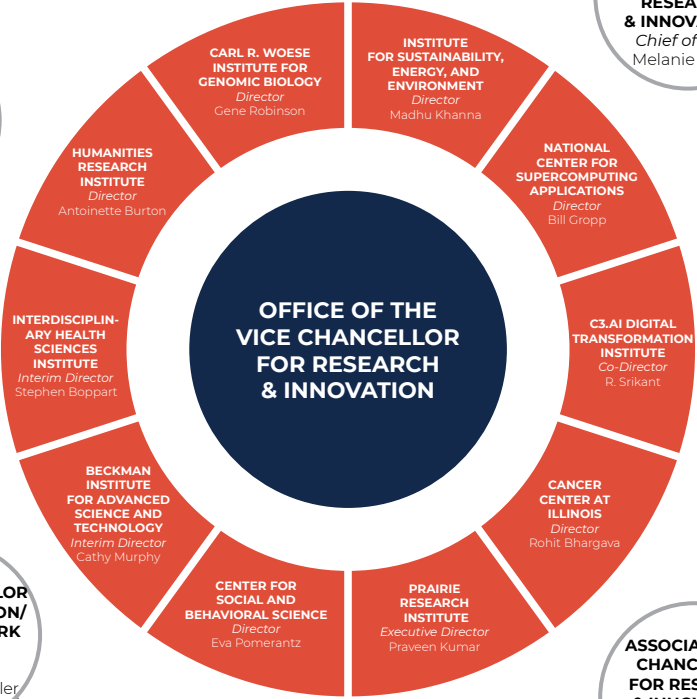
RESEA
& INNOVA
Chief of
Melanie

OFFICE OF THE VICE CHANCELLOR FOR RESEARCH & INNOVATION

CARL R. WOESE INSTITUTE FOR GENOMIC BIOLOGY
Director
Gene Robinson

INSTITUTE FOR SUSTAINABILITY, ENERGY, AND ENVIRONMENT
Director
Madhu Khanna

NATIONAL CENTER FOR SUPERCOMPUTING APPLICATIONS
Director
Bill Gropp

C3.AI DIGITAL TRANSFORMATION INSTITUTE
Co-Director
R. Srikant

CANCER CENTER AT ILLINOIS
Director
Rohit Bhargava

PRAIRIE RESEARCH INSTITUTE
Executive Director
Praveen Kumar

CENTER FOR SOCIAL AND BEHAVIORAL SCIENCE
Director
Eva Pomerantz

BECKMAN INSTITUTE FOR ADVANCED SCIENCE AND TECHNOLOGY
Interim Director
Cathy Murphy

INTERDISCIPLINARY HEALTH SCIENCES INSTITUTE
Interim Director
Stephen Boppart

HUMANITIES RESEARCH INSTITUTE
Director
Antoinette Burton

LOR
ON/
RK
ler

ASSOCIA
CHANC
FOR RES